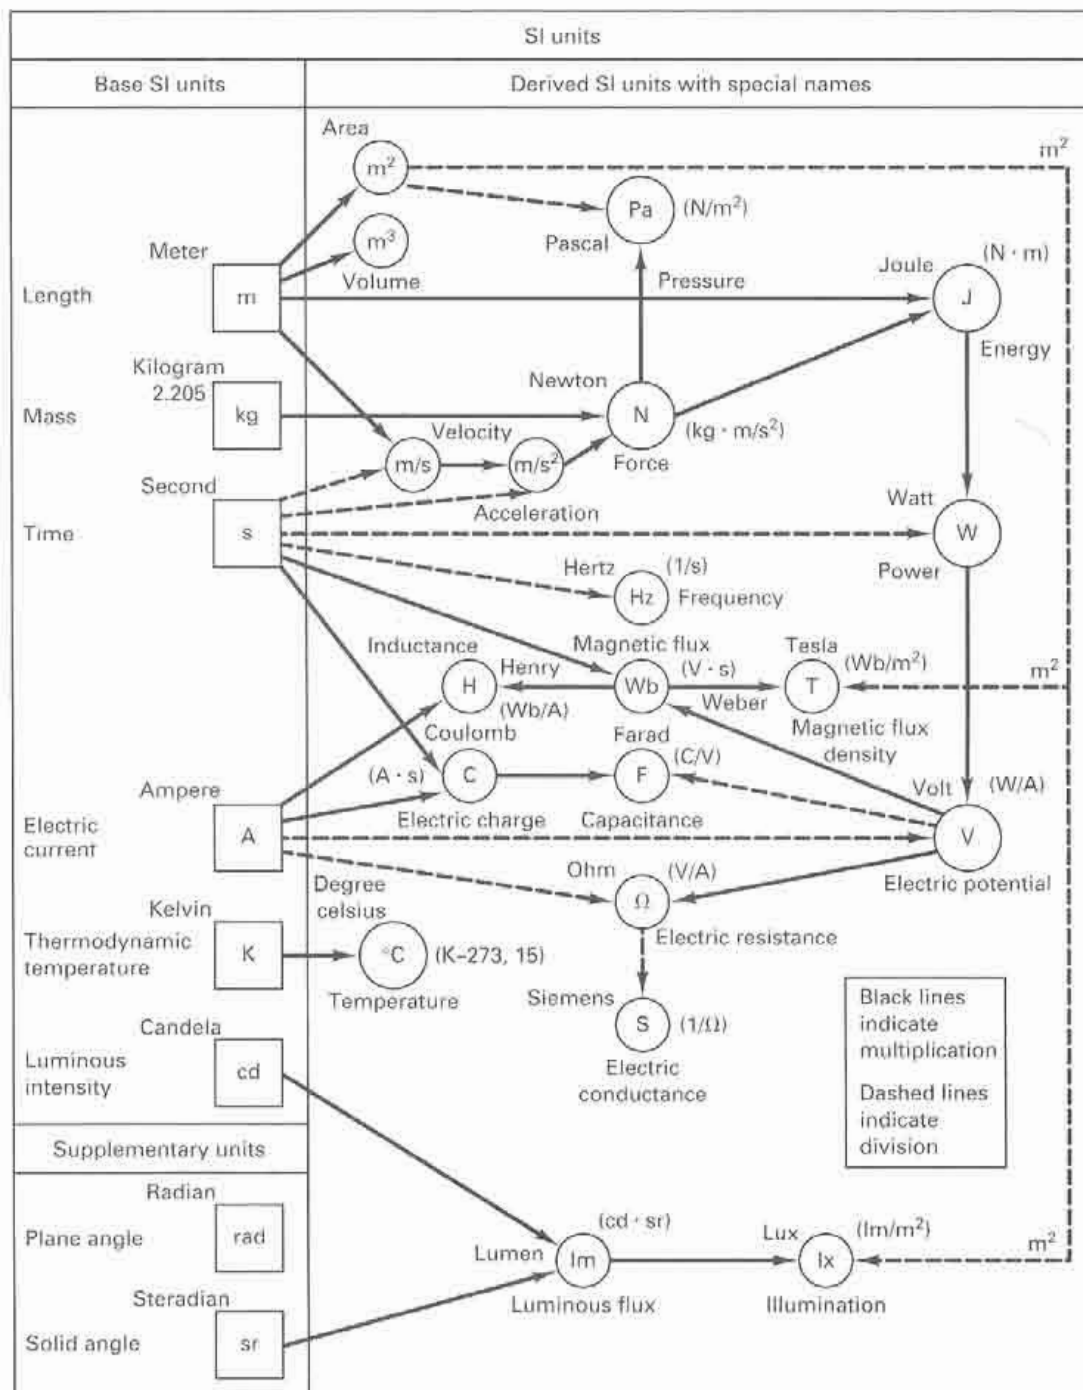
SI units

Base SI units

Derived SI units with special names

Area
$m^2$
$m^2$
Pa $(N/m^2)$
Pascal
$m^3$
Volume
Meter
Length
m
Pressure
Joule $(N \cdot m)$
J
Energy
Kilogram
2.205
Mass
kg
Newton
N
$(kg \cdot m/s^2)$
Force
Velocity
m/s
$m/s^2$
Acceleration
Second
Time
s
Watt
W
Power
Hertz (1/s)
Hz
Frequency
Inductance
Henry
H
(Wb/A)
Magnetic flux
Wb $(V \cdot s)$
Weber
Tesla $(Wb/m^2)$
T
$m^2$
Magnetic flux density
Coulomb
$(A \cdot s)$
C
Electric charge
Farad
(C/V)
F
Capacitance
Volt (W/A)
V
Electric potential
Ampere
Electric current
A
Ohm (V/A)
Ω
Electric resistance
Degree celsius
Kelvin
Thermodynamic temperature
K
°C (K–273, 15)
Temperature
Siemens
S (1/Ω)
Electric conductance
Black lines indicate multiplication

Dashed lines indicate division
Candela
Luminous intensity
cd

Supplementary units

Radian
Plane angle
rad
Steradian
Solid angle
sr
Lumen
$(cd \cdot sr)$
lm
Luminous flux
Lux $(lm/m^2)$
lx
Illumination
$m^2$